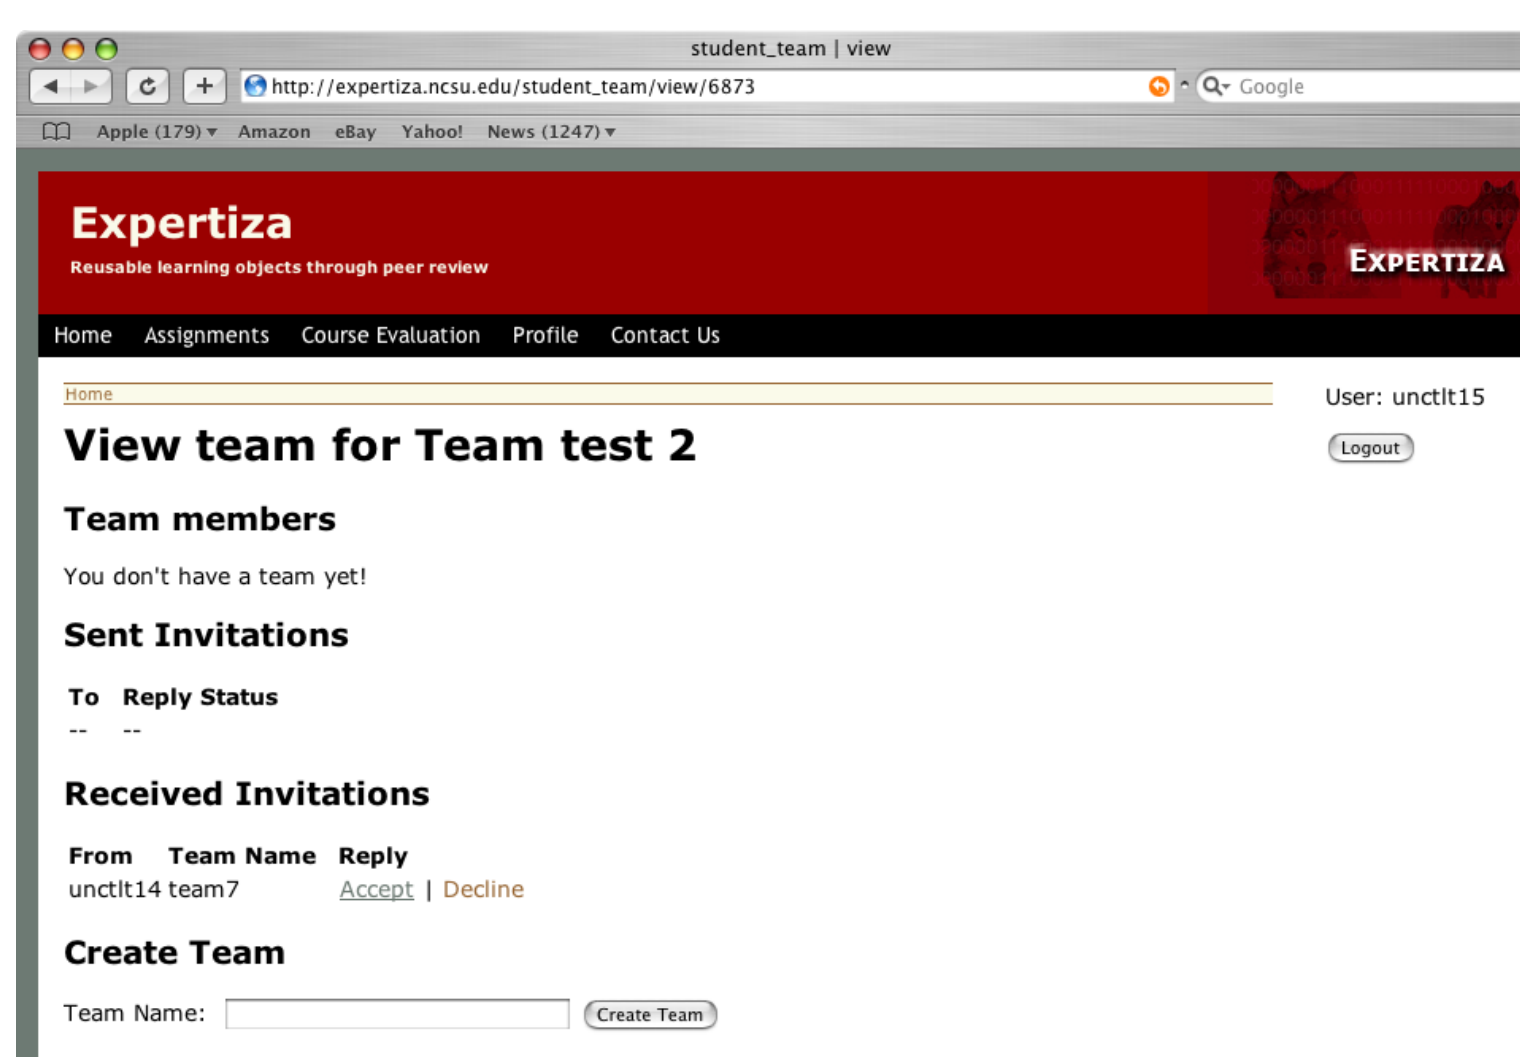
student_team | view

http://expertiza.ncsu.edu/student_team/view/6873

Google

Apple (179) ▾ Amazon eBay Yahoo! News (1247) ▾

Expertiza

Reusable learning objects through peer review

EXPERTIZA

Home Assignments Course Evaluation Profile Contact Us

Home

User: unctlt15

Logout

View team for Team test 2

Team members

You don't have a team yet!

Sent Invitations

| To | Reply Status |
|---|---|
| -- | -- |

Received Invitations

| From | Team Name | Reply |
|---|---|---|
| unctlt14 | team7 | Accept \| Decline |

Create Team

Team Name: Create Team